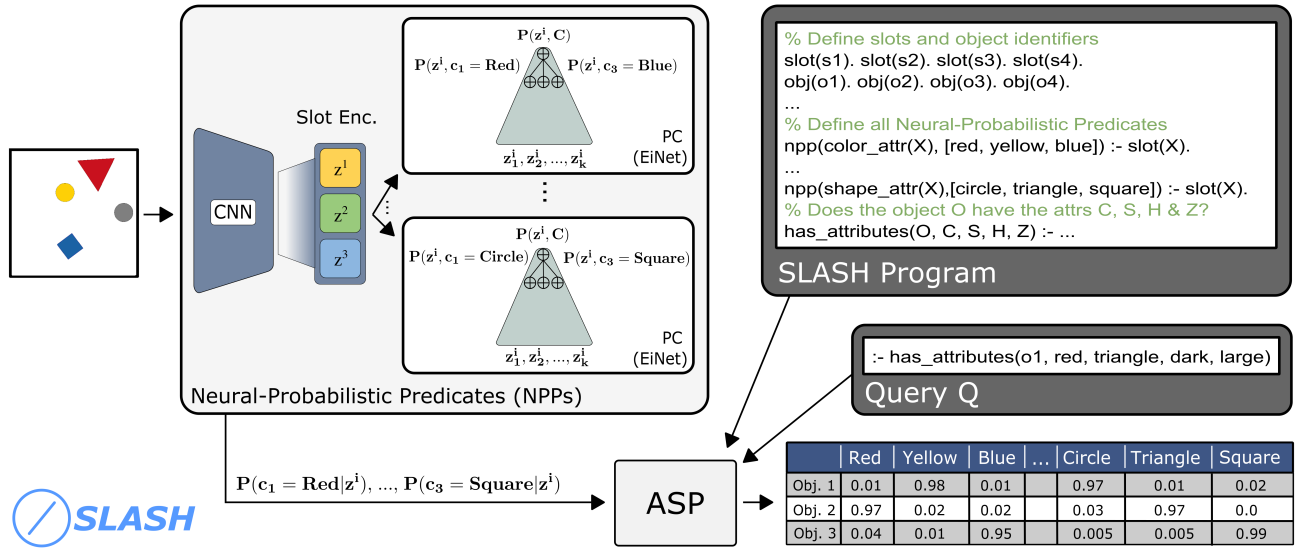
Slot Enc.

CNN

$z^1$

$z^2$

$z^3$

$\mathbf{P}(\mathbf{z^i}, \mathbf{C})$

$\mathbf{P}(\mathbf{z^i}, \mathbf{c_1} = \mathbf{Red})$

$\mathbf{P}(\mathbf{z^i}, \mathbf{c_3} = \mathbf{Blue})$

$\mathbf{z^i_1}, \mathbf{z^i_2}, ..., \mathbf{z^i_k}$

PC (EiNet)

$\mathbf{P}(\mathbf{z^i}, \mathbf{C})$

$\mathbf{P}(\mathbf{z^i}, \mathbf{c_1} = \mathbf{Circle})$

$\mathbf{P}(\mathbf{z^i}, \mathbf{c_3} = \mathbf{Square})$

$\mathbf{z^i_1}, \mathbf{z^i_2}, ..., \mathbf{z^i_k}$

PC (EiNet)

Neural-Probabilistic Predicates (NPPs)

% Define slots and object identifiers
slot(s1). slot(s2). slot(s3). slot(s4).
obj(o1). obj(o2). obj(o3). obj(o4).
...
% Define all Neural-Probabilistic Predicates
npp(color_attr(X), [red, yellow, blue]) :- slot(X).
...
npp(shape_attr(X),[circle, triangle, square]) :- slot(X).
% Does the object O have the attrs C, S, H & Z?
has_attributes(O, C, S, H, Z) :- ...

SLASH Program

:- has_attributes(o1, red, triangle, dark, large)

Query Q

$\mathbf{P}(\mathbf{c_1} = \mathbf{Red}|\mathbf{z^i}), ..., \mathbf{P}(\mathbf{c_3} = \mathbf{Square}|\mathbf{z^i})$

ASP

SLASH

| | Red | Yellow | Blue | ... | Circle | Triangle | Square |
|---|---|---|---|---|---|---|---|
| Obj. 1 | 0.01 | 0.98 | 0.01 | | 0.97 | 0.01 | 0.02 |
| Obj. 2 | 0.97 | 0.02 | 0.02 | | 0.03 | 0.97 | 0.0 |
| Obj. 3 | 0.04 | 0.01 | 0.95 | | 0.005 | 0.005 | 0.99 |